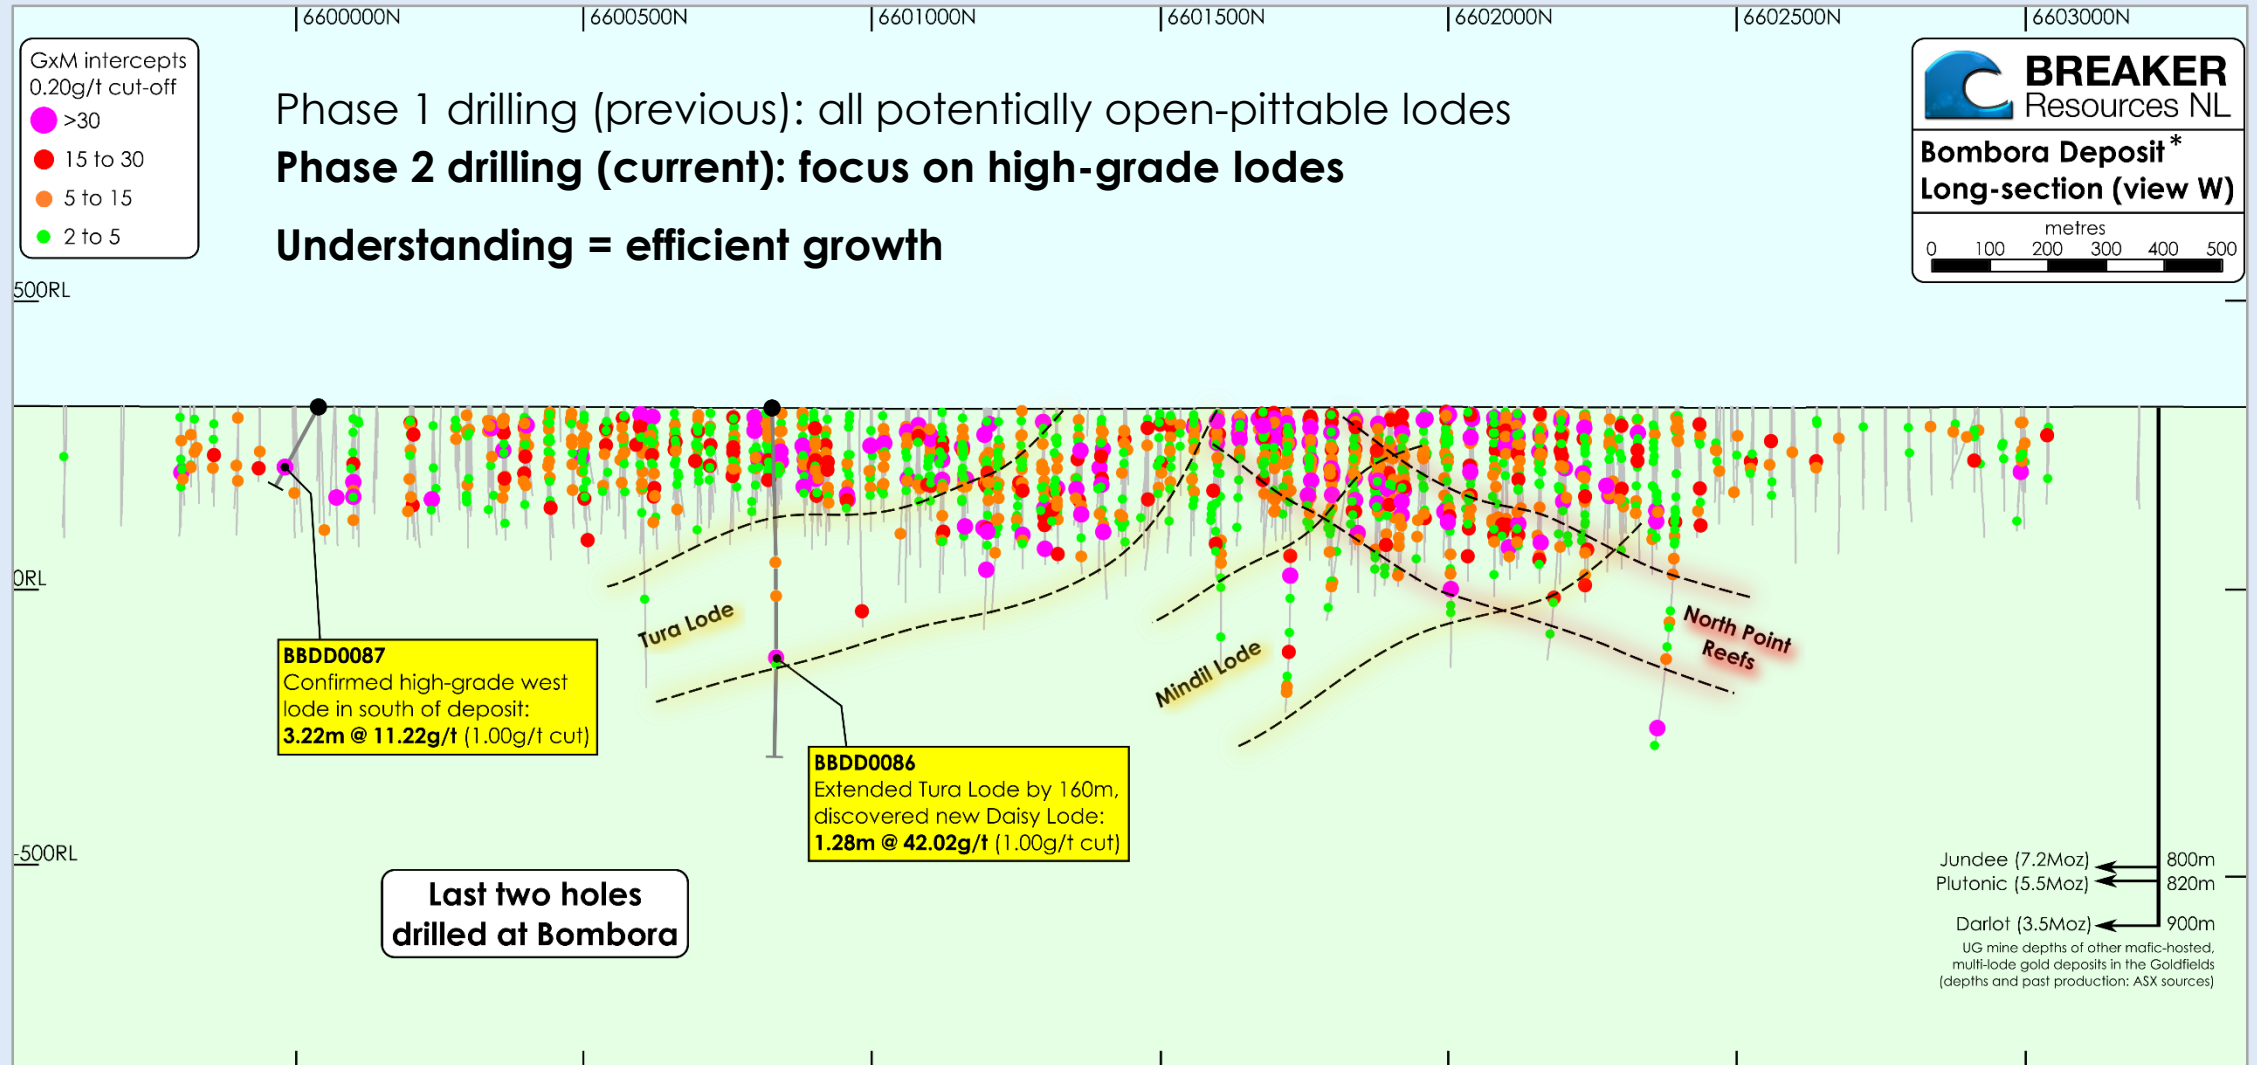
6600000N 6600500N 6601000N 6601500N 6602000N 6602500N 6603000N

GxM intercepts
0.20g/t cut-off
>30
15 to 30
5 to 15
2 to 5

Phase 1 drilling (previous): all potentially open-pittable lodes
**Phase 2 drilling (current): focus on high-grade lodes**

**Understanding = efficient growth**

BREAKER
Resources NL

Bombora Deposit*
Long-section (view W)

metres
0 100 200 300 400 500

500RL

0RL

-500RL

Tura Lode

Mindil Lode

North Point Reefs

**BBDD0087**
Confirmed high-grade west lode in south of deposit:
**3.22m @ 11.22g/t** (1.00g/t cut)

**BBDD0086**
Extended Tura Lode by 160m, discovered new Daisy Lode:
**1.28m @ 42.02g/t** (1.00g/t cut)

Last two holes drilled at Bombora

Jundee (7.2Moz) 800m
Plutonic (5.5Moz) 820m
Darlot (3.5Moz) 900m
UG mine depths of other mafic-hosted, multi-lode gold deposits in the Goldfields (depths and past production: ASX sources)